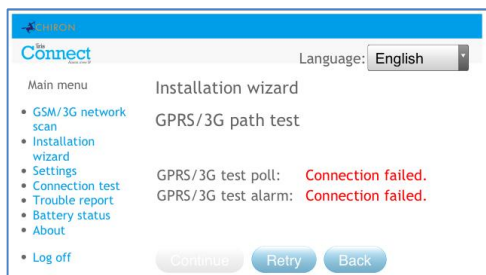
CHIRON

Site Connect

Language: English

Main menu

- GSM/3G network scan
- Installation wizard
- Settings
- Connection test
- Trouble report
- Battery status
- About

- Log off

Installation wizard

GPRS/3G path test

GPRS/3G test poll: Connection failed.
GPRS/3G test alarm: Connection failed.

Continue Retry Back